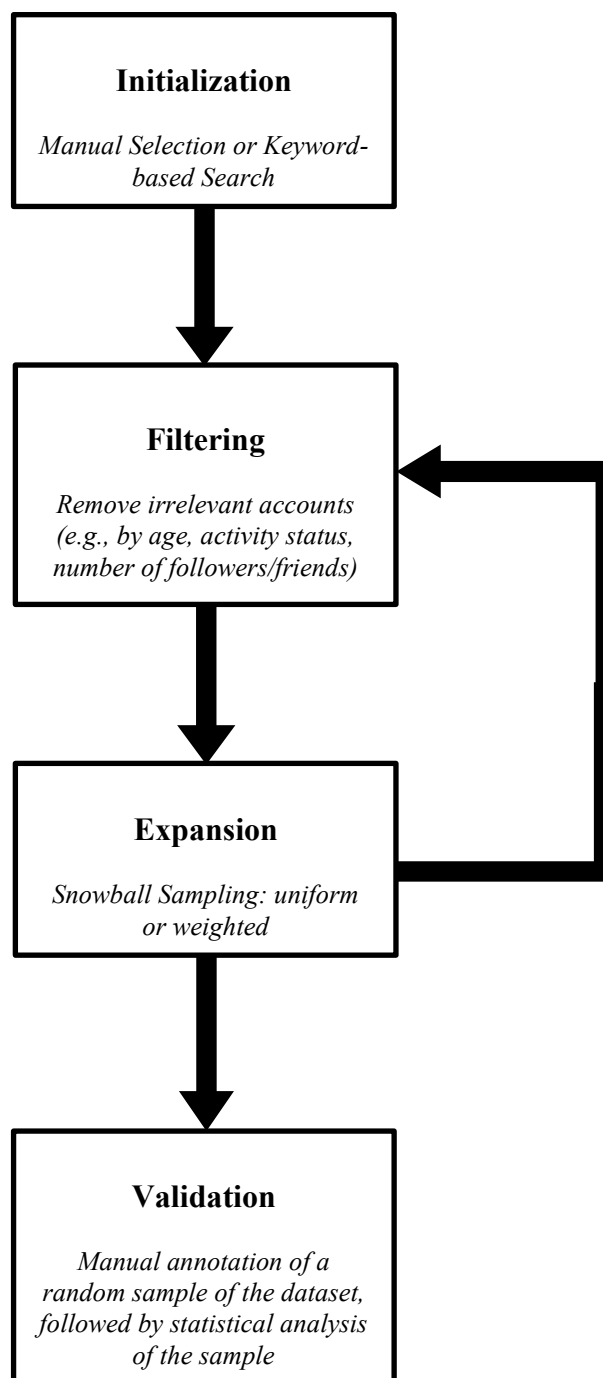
Initialization

Manual Selection or Keyword-based Search

Filtering

Remove irrelevant accounts (e.g., by age, activity status, number of followers/friends)

Expansion

Snowball Sampling: uniform or weighted

Validation

Manual annotation of a random sample of the dataset, followed by statistical analysis of the sample